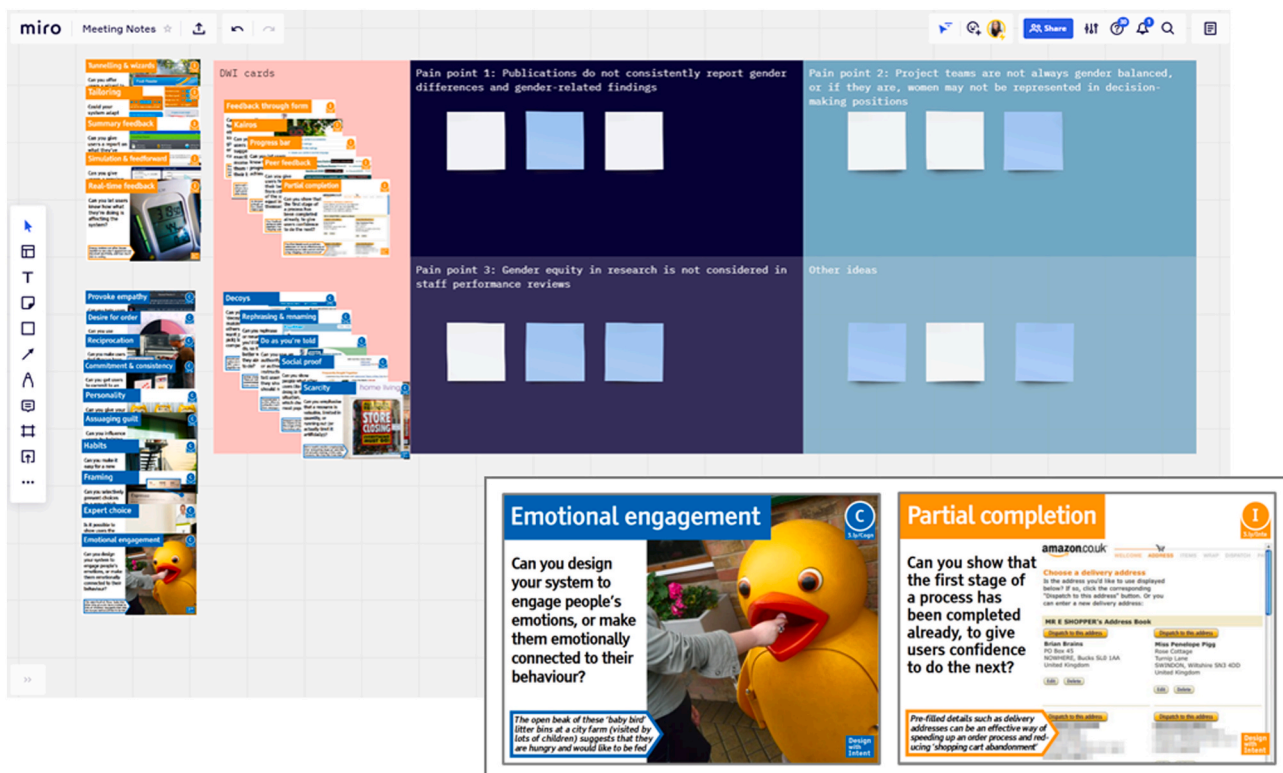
miro Meeting Notes

Share

DWI cards

Pain point 1: Publications do not consistently report gender differences and gender-related findings

Pain point 2: Project teams are not always gender balanced, or if they are, women may not be represented in decision-making positions

Pain point 3: Gender equity in research is not considered in staff performance reviews

Other ideas

Tunnelling & wizards
Tailoring
Summary feedback
Simulation & feedforward
Real-time feedback
Can you let users know what they're doing is affecting the system?

Feedback through form
Kairos
Progress bar
Peer feedback
Partial completion

Provoke empathy
Desire for order
Reciprocation
Commitment & consistency
Personality
Assuaging guilt
Habits
Framing
Expert choice
Emotional engagement

Decoys
Rephrasing & renaming
Do as you're told
Social proof
Scarcity
STORE CLOSING

Emotional engagement
C
Can you design your system to engage people's emotions, or make them emotionally connected to their behaviour?
The open beak of these 'baby bird' litter bins at a city farm (visited by lots of children) suggests that they are hungry and would like to be fed
Design with Intent

Partial completion
I
Can you show that the first stage of a process has been completed already, to give users confidence to do the next?
amazon.co.uk
Choose a delivery address
Is the address you'd like to use displayed below? If so, click the corresponding "Dispatch to this address" button. Or you can enter a new delivery address:
MR E SHOPPER's Address Book
Dispatch to this address
Brian Brains
PO Box 45
NOWHERE, Bucks SL0 1AA
United Kingdom
Miss Penelope Pigg
Rose Cottage
Turnip Lane
SWINDON, Wiltshire SN3 4DD
United Kingdom
Edit Delete
Pre-filled details such as delivery addresses can be an effective way of speeding up an order process and reducing 'shopping cart abandonment'
Design with Intent